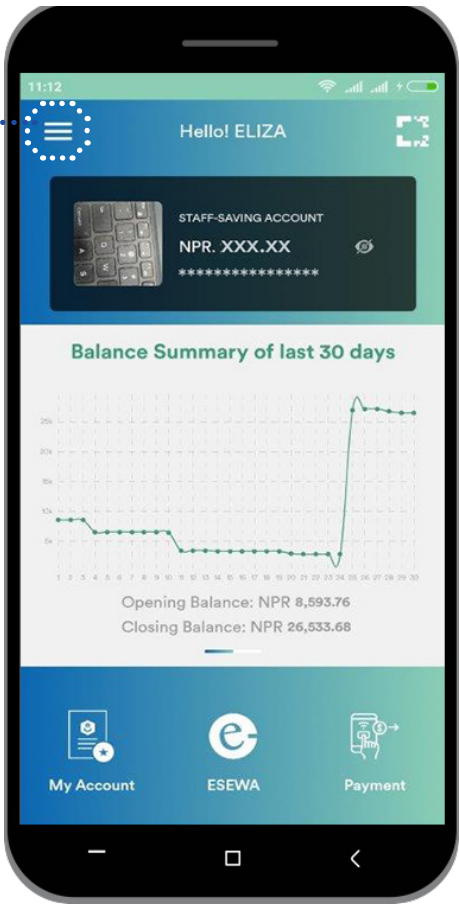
11:12

Hello! ELIZA

STAFF-SAVING ACCOUNT
NPR. XXX.XX
****************

Balance Summary of last 30 days

25k
20k
15k
10k
5k

1 2 3 4 5 6 7 8 9 10 11 12 13 14 15 16 17 18 19 20 21 22 23 24 25 26 27 28 29 30

Opening Balance: NPR 8,593.76
Closing Balance: NPR 26,533.68

My Account
ESEWA
Payment